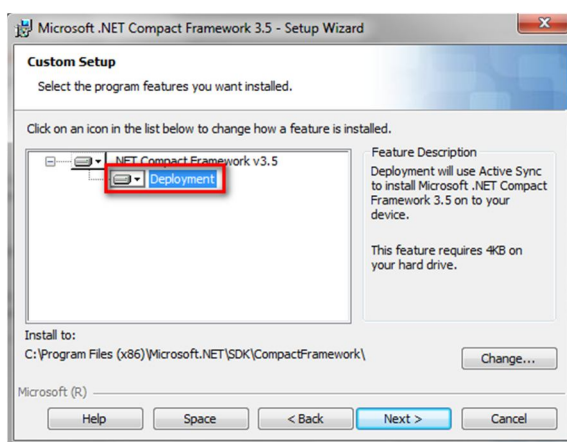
Microsoft .NET Compact Framework 3.5 - Setup Wizard

Custom Setup

Select the program features you want installed.

Click on an icon in the list below to change how a feature is installed.

.NET Compact Framework v3.5

Deployment

Feature Description

Deployment will use Active Sync to install Microsoft .NET Compact Framework 3.5 on to your device.

This feature requires 4KB on your hard drive.

Install to:

C:\Program Files (x86)\Microsoft.NET\SDK\CompactFramework\

Change...

Microsoft (R)

Help

Space

< Back

Next >

Cancel